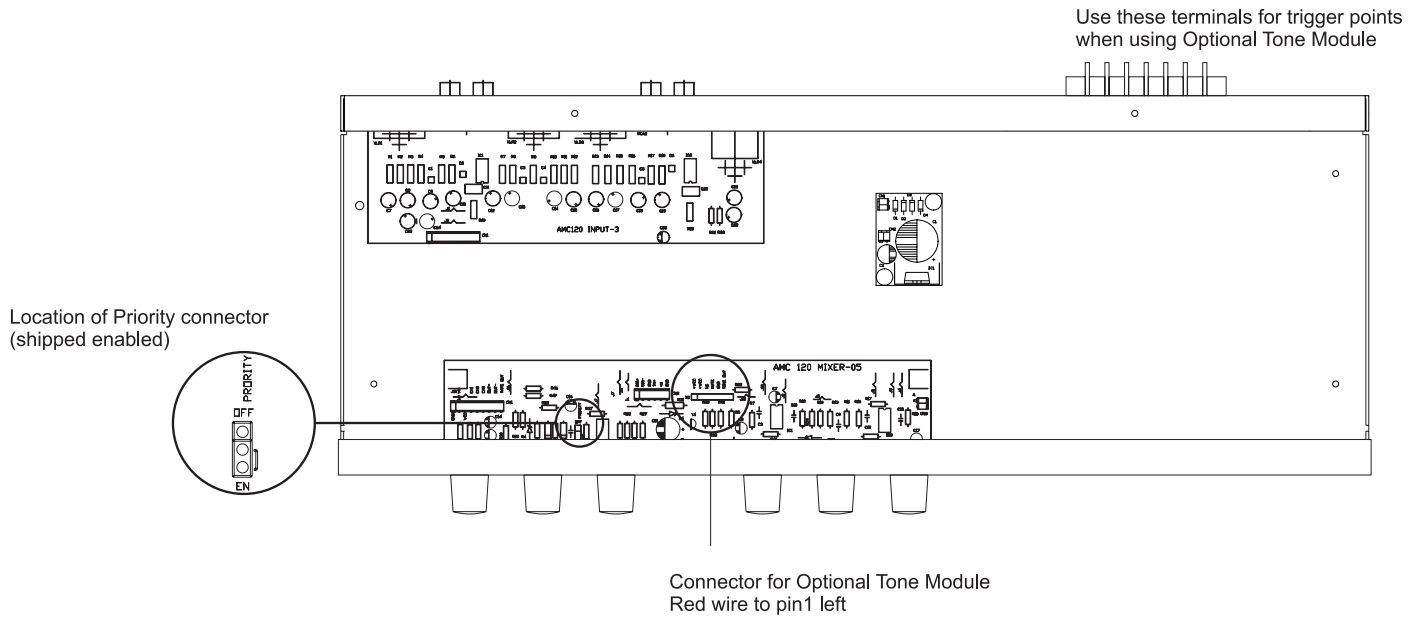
Use these terminals for trigger points when using Optional Tone Module

AMC120 INPUT-3

Location of Priority connector (shipped enabled)

PRIORITY
OFF
EN

AMC 120 MIXER-05

Connector for Optional Tone Module
Red wire to pin1 left